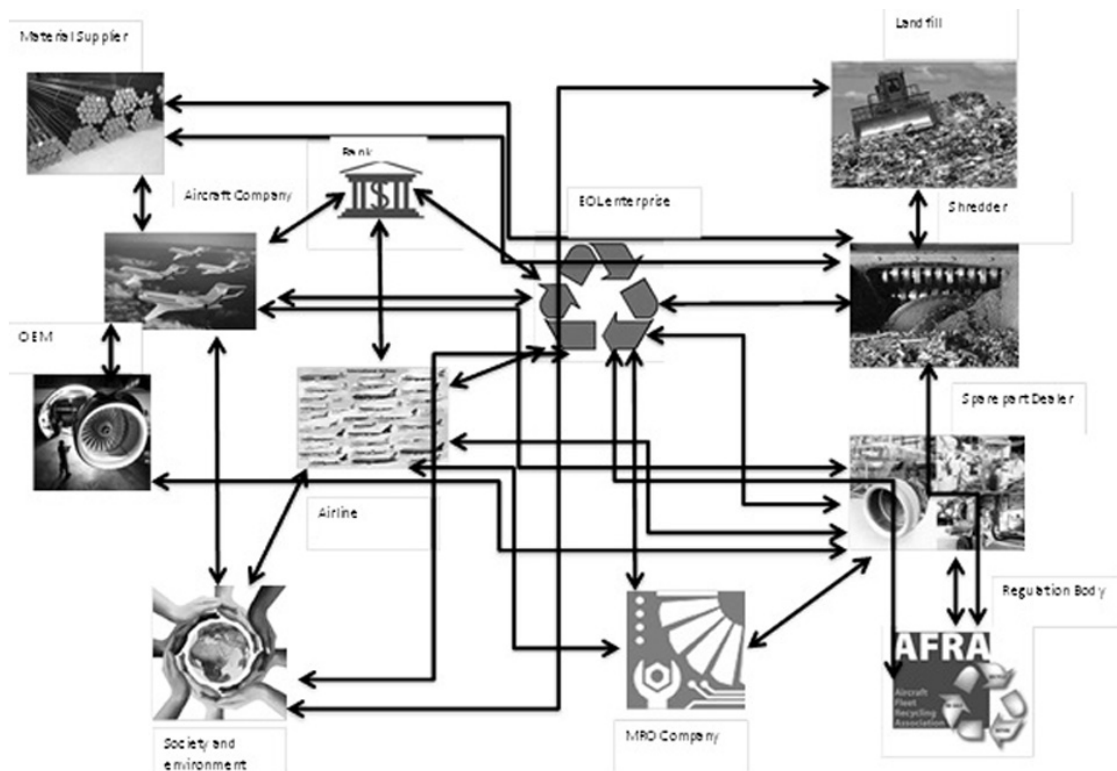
Material Supplier

Land fill

Bank

$

Aircraft Company

EOL enterprise

Shredder

OEM

Spare part Dealer

Airline

Regulation Body

AFRA

Aircraft Fleet Recycling Association

Society and environment

MRO Company